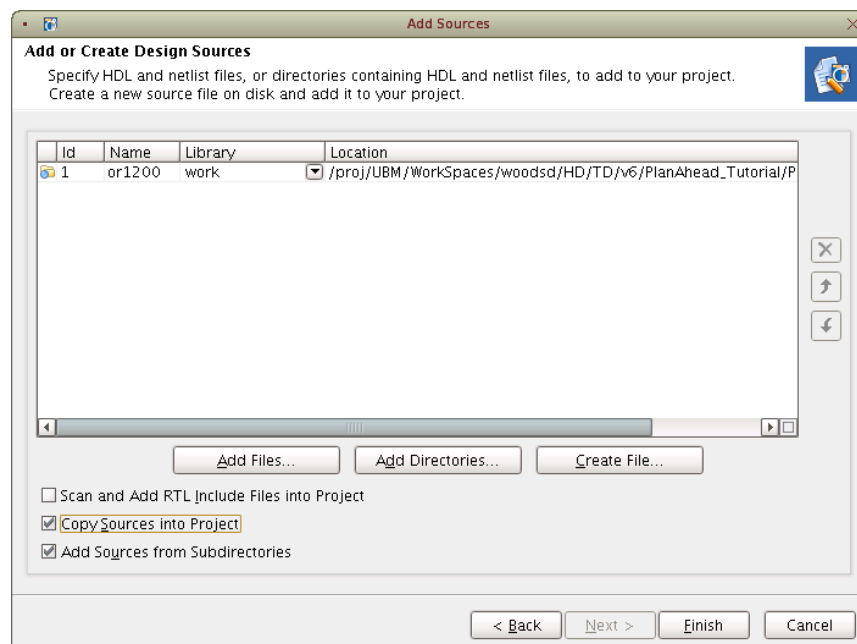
Add Sources

Add or Create Design Sources

Specify HDL and netlist files, or directories containing HDL and netlist files, to add to your project. Create a new source file on disk and add it to your project.

| Id | Name | Library | Location |
|---|---|---|---|
| 1 | or1200 | work | /proj/UBM/WorkSpaces/woodsd/HD/TD/v6/PlanAhead_Tutorial/P |

Add Files... Add Directories... Create File...

Scan and Add RTL Include Files into Project

Copy Sources into Project

Add Sources from Subdirectories

< Back Next > Finish Cancel